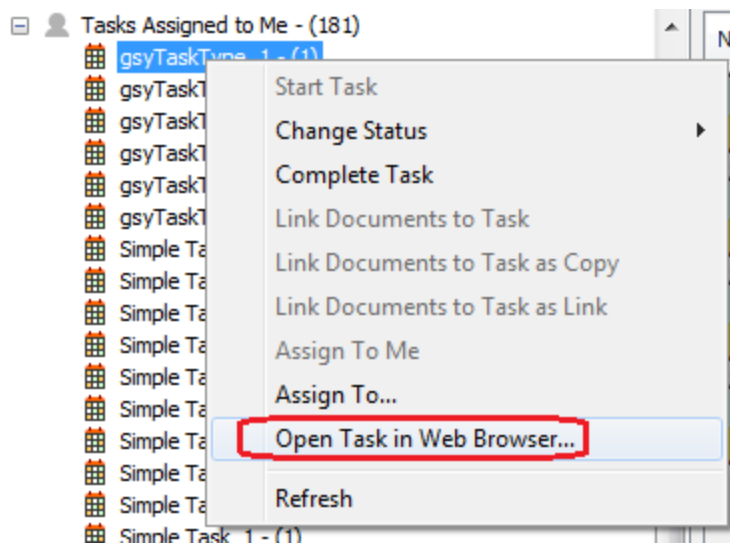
Tasks Assigned to Me - (181)
gsyTaskType_1 - (1)
gsyTaskT
gsyTaskT
gsyTaskT
gsyTaskT
gsyTaskT
Simple Ta
Simple Ta
Simple Ta
Simple Ta
Simple Ta
Simple Ta
Simple Ta
Simple Ta
Simple Ta
Simple Task_1 - (1)

Start Task
Change Status
Complete Task
Link Documents to Task
Link Documents to Task as Copy
Link Documents to Task as Link
Assign To Me
Assign To...
Open Task in Web Browser...
Refresh

N